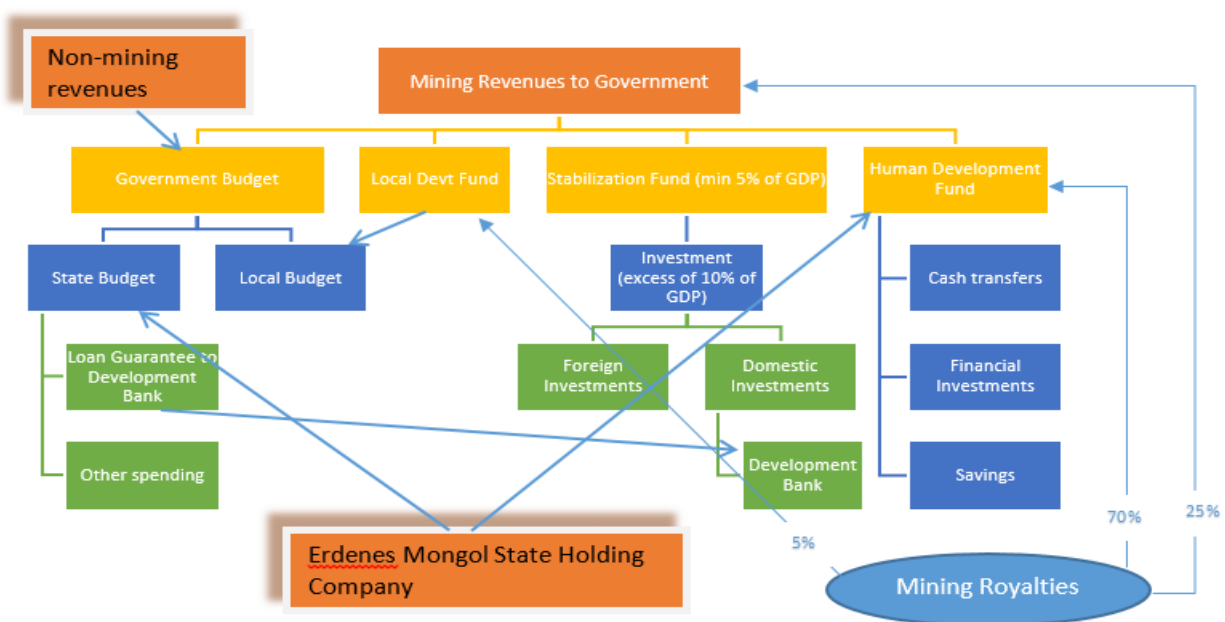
Non-mining revenues

Mining Revenues to Government

Government Budget

Local Devt Fund

Stabilization Fund (min 5% of GDP)

Human Development Fund

State Budget

Local Budget

Investment (excess of 10% of GDP)

Cash transfers

Loan Guarantee to Development Bank

Foreign Investments

Domestic Investments

Financial Investments

Other spending

Development Bank

Savings

70%

25%

5%

Erdenes Mongol State Holding Company

Mining Royalties